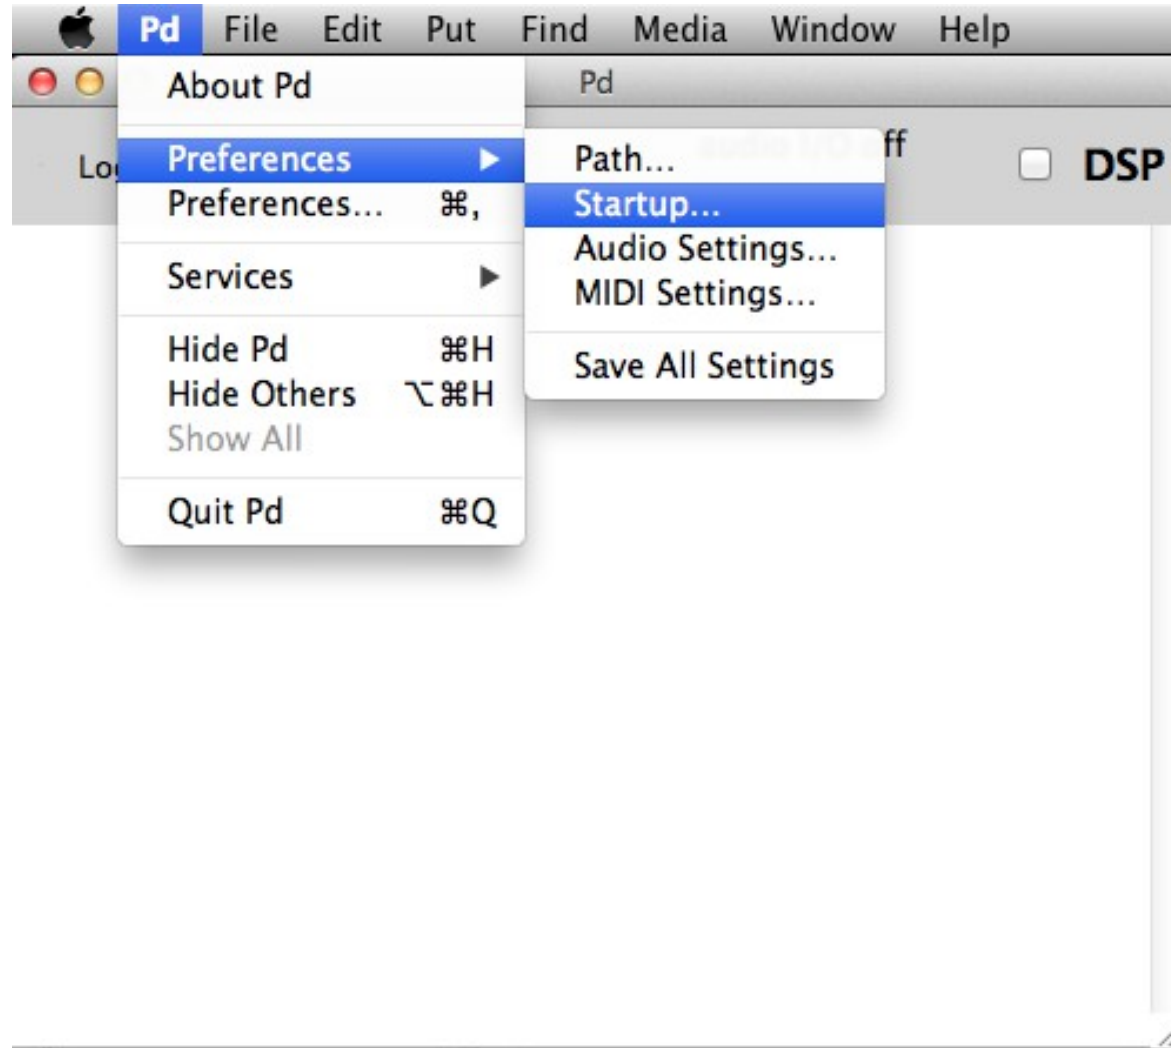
Pd File Edit Put Find Media Window Help

Pd

Lo

About Pd

Preferences ▶
Preferences... ⌘,

Services ▶

Hide Pd ⌘H
Hide Others ⌥⌘H
Show All

Quit Pd ⌘Q

Path...
Startup...
Audio Settings...
MIDI Settings...

Save All Settings

ff

DSP